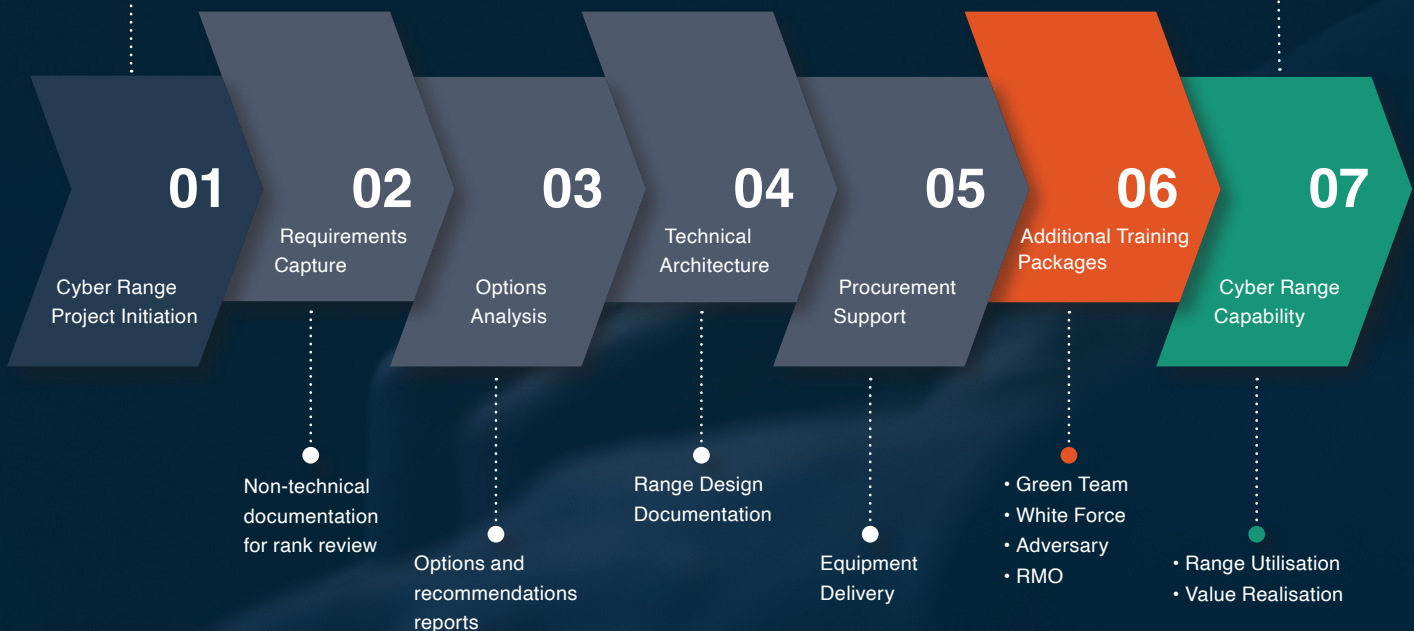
01
Cyber Range Project Initiation

02
Requirements Capture

Non-technical documentation for rank review

03
Options Analysis

Options and recommendations reports

04
Technical Architecture

Range Design Documentation

05
Procurement Support

Equipment Delivery

06
Additional Training Packages

• Green Team
• White Force
• Adversary
• RMO

07
Cyber Range Capability

• Range Utilisation
• Value Realisation